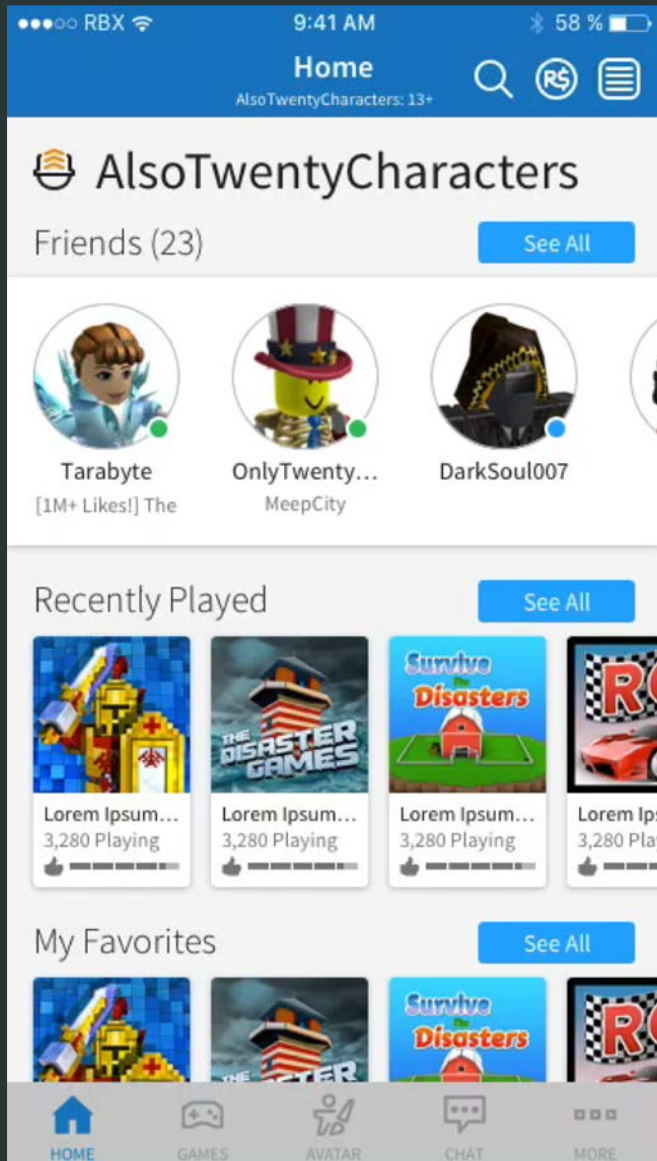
●●●○○ RBX 9:41 AM 58 %

Home
AlsoTwentyCharacters: 13+

R$

AlsoTwentyCharacters

Friends (23)

See All

Tarabyte
[1M+ Likes!] The

OnlyTwenty...
MeepCity

DarkSoul007

Recently Played

See All

THE DISASTER GAMES

Survive the Disasters

R

Lorem Ipsum...
3,280 Playing

Lorem Ipsum...
3,280 Playing

Lorem Ipsum...
3,280 Playing

Lorem Ip
3,280 Pla

My Favorites

See All

THE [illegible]TER

Survive the Disasters

R

HOME GAMES AVATAR CHAT MORE